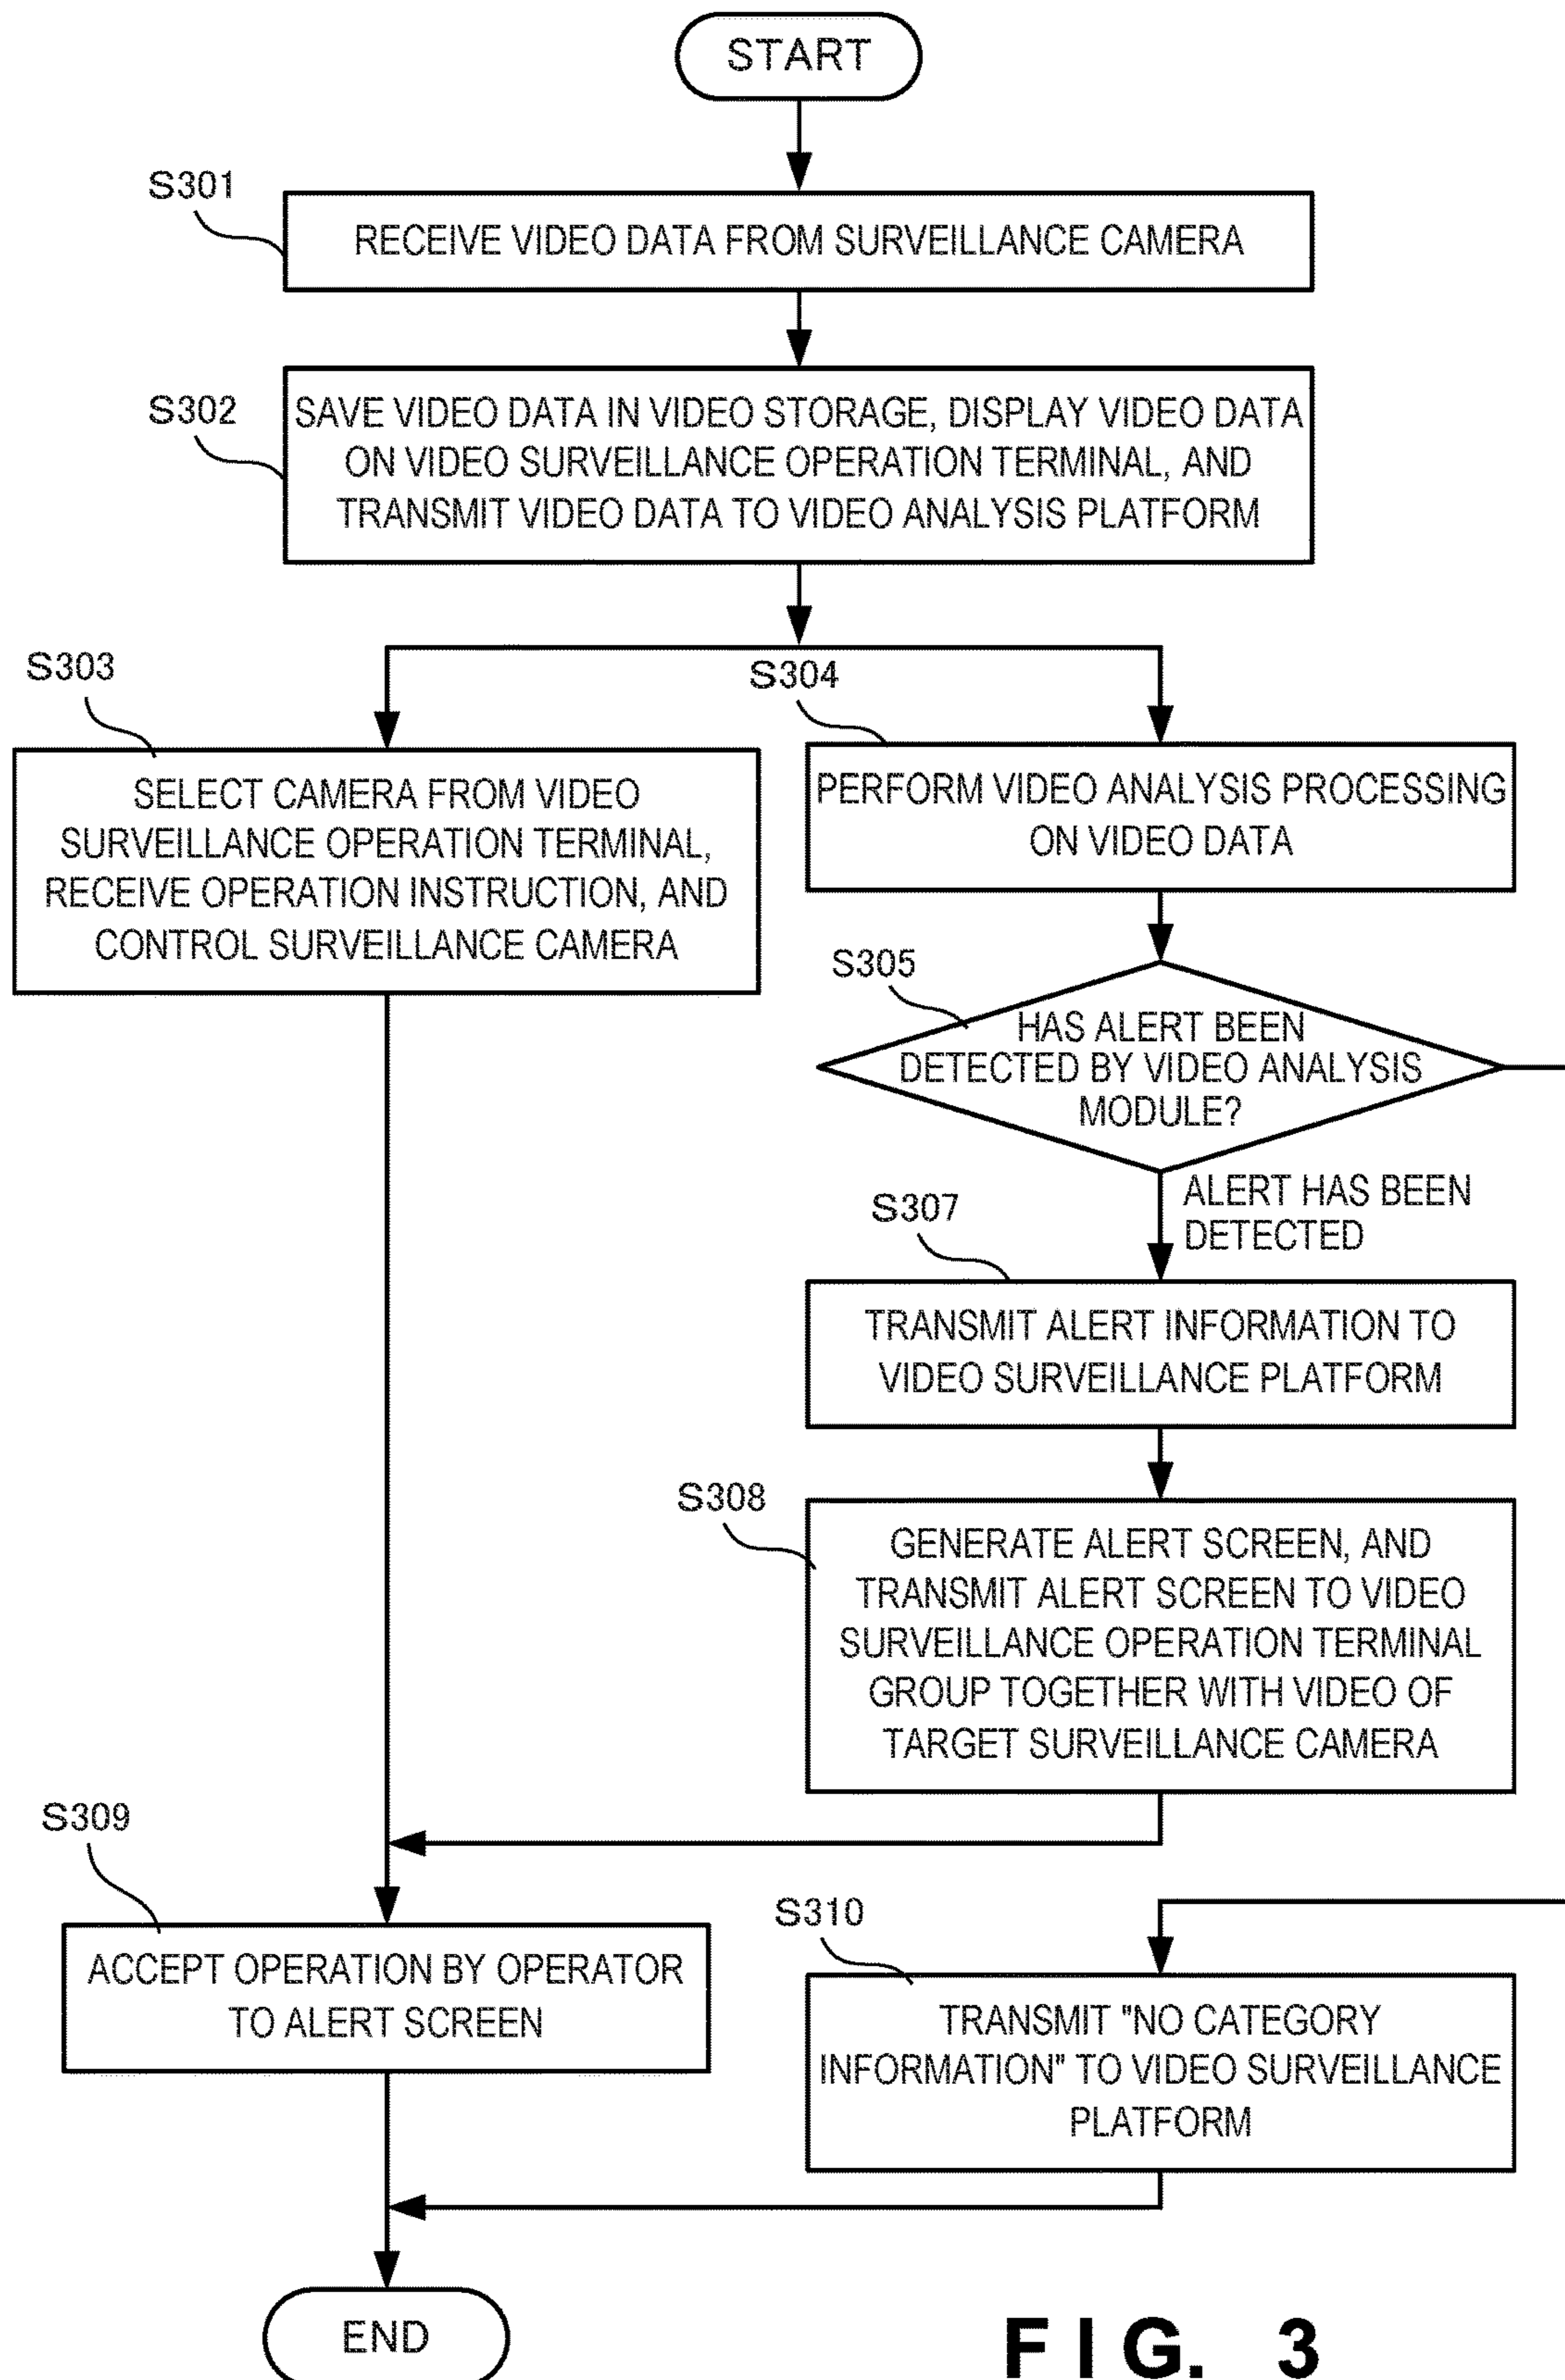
START

S301
RECEIVE VIDEO DATA FROM SURVEILLANCE CAMERA

S302
SAVE VIDEO DATA IN VIDEO STORAGE, DISPLAY VIDEO DATA ON VIDEO SURVEILLANCE OPERATION TERMINAL, AND TRANSMIT VIDEO DATA TO VIDEO ANALYSIS PLATFORM

S303
SELECT CAMERA FROM VIDEO SURVEILLANCE OPERATION TERMINAL, RECEIVE OPERATION INSTRUCTION, AND CONTROL SURVEILLANCE CAMERA

S304
PERFORM VIDEO ANALYSIS PROCESSING ON VIDEO DATA

S305
HAS ALERT BEEN DETECTED BY VIDEO ANALYSIS MODULE?

ALERT HAS BEEN DETECTED

S307
TRANSMIT ALERT INFORMATION TO VIDEO SURVEILLANCE PLATFORM

S308
GENERATE ALERT SCREEN, AND TRANSMIT ALERT SCREEN TO VIDEO SURVEILLANCE OPERATION TERMINAL GROUP TOGETHER WITH VIDEO OF TARGET SURVEILLANCE CAMERA

S309
ACCEPT OPERATION BY OPERATOR TO ALERT SCREEN

S310
TRANSMIT "NO CATEGORY INFORMATION" TO VIDEO SURVEILLANCE PLATFORM

END

F I G. 3